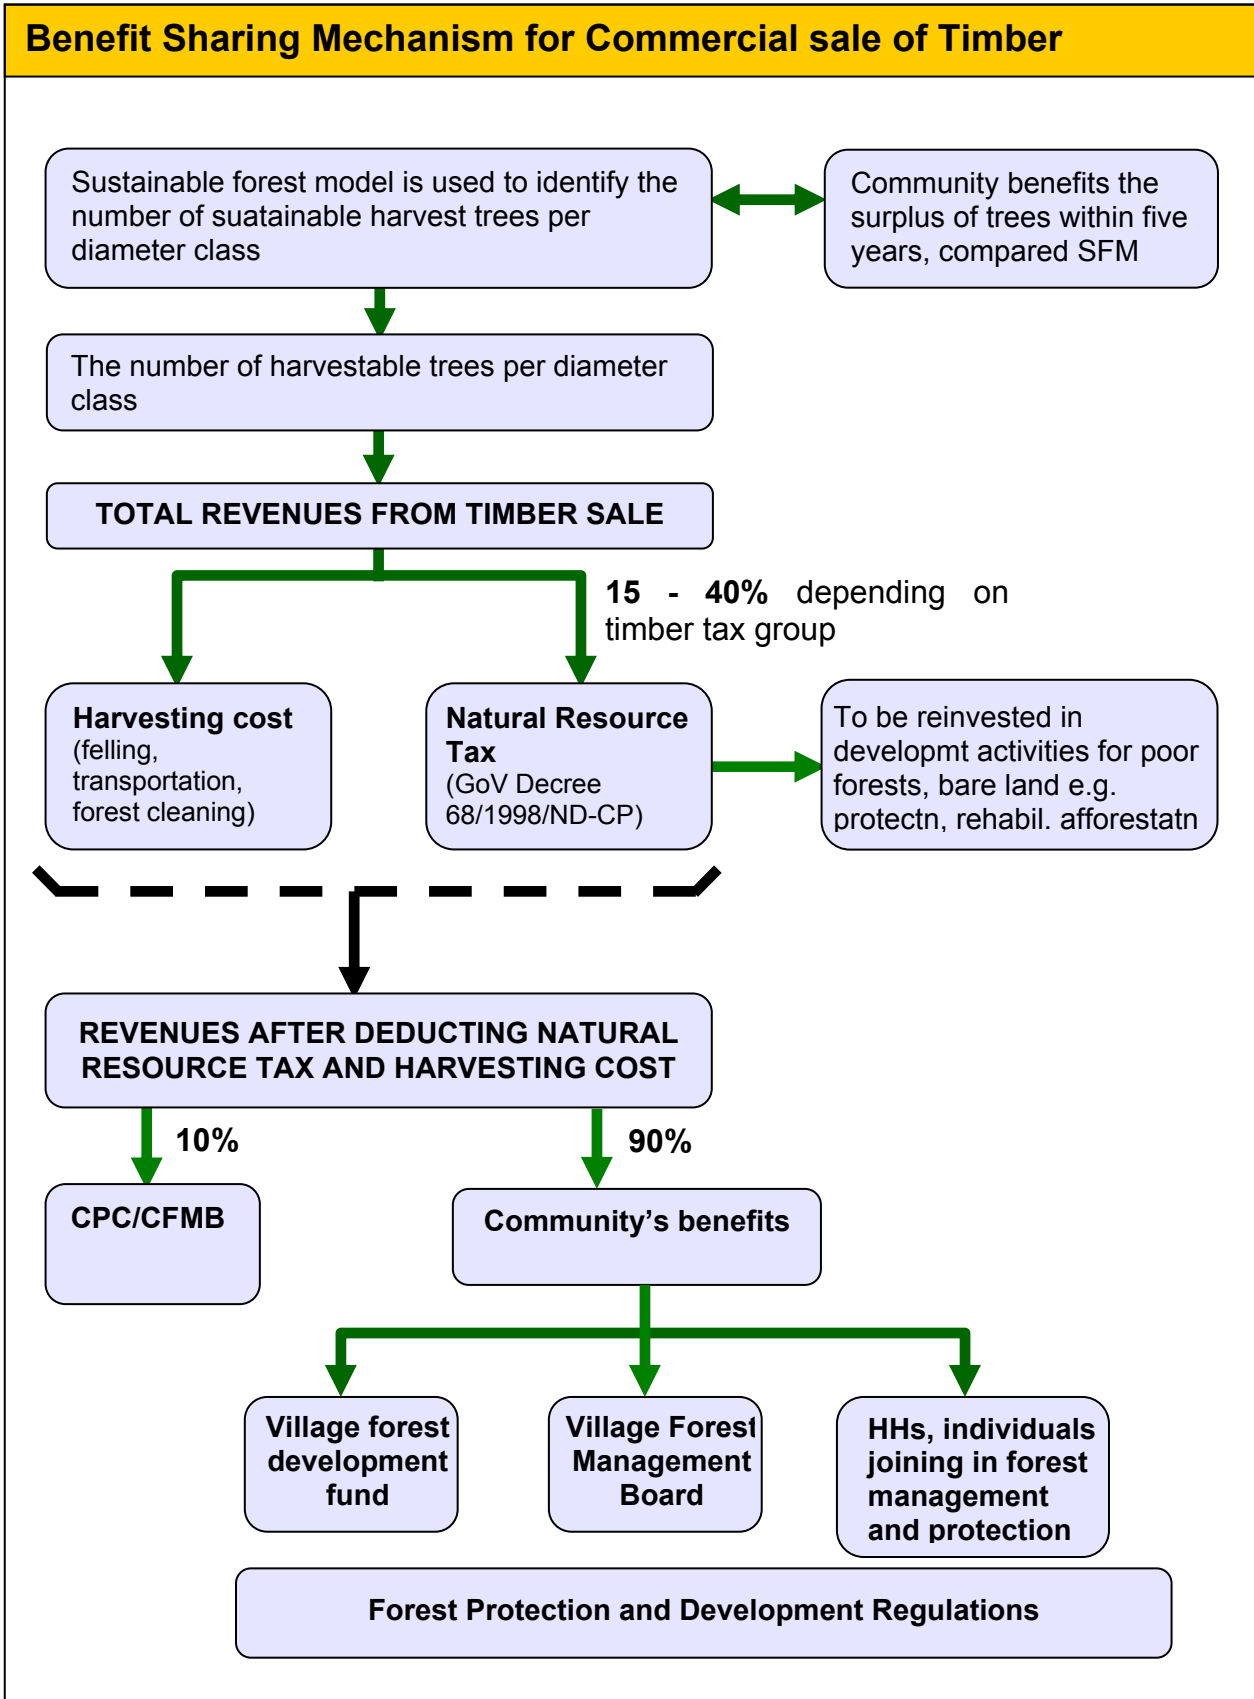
Benefit Sharing Mechanism for Commercial sale of Timber

Sustainable forest model is used to identify the number of suatainable harvest trees per diameter class

Community benefits the surplus of trees within five years, compared SFM

The number of harvestable trees per diameter class

TOTAL REVENUES FROM TIMBER SALE

15 - 40% depending on timber tax group

Harvesting cost (felling, transportation, forest cleaning)

Natural Resource Tax (GoV Decree 68/1998/ND-CP)

To be reinvested in developmt activities for poor forests, bare land e.g. protectn, rehabil. afforestatn

REVENUES AFTER DEDUCTING NATURAL RESOURCE TAX AND HARVESTING COST

10%

90%

CPC/CFMB

Community's benefits

Village forest development fund

Village Forest Management Board

HHs, individuals joining in forest management and protection

Forest Protection and Development Regulations